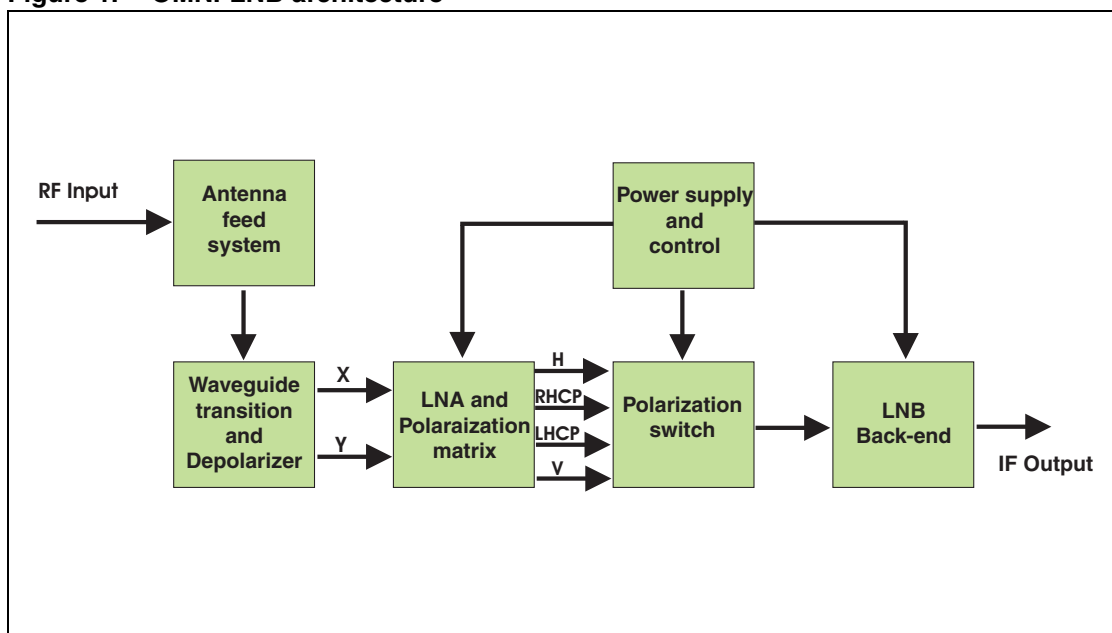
Figure 1. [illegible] LNB architecture

RF Input

Antenna feed system

Power supply and control

Waveguide transition and Depolarizer

X

Y

LNA and Polaraization matrix

H

RHCP

LHCP

V

Polarization switch

LNB Back-end

IF Output